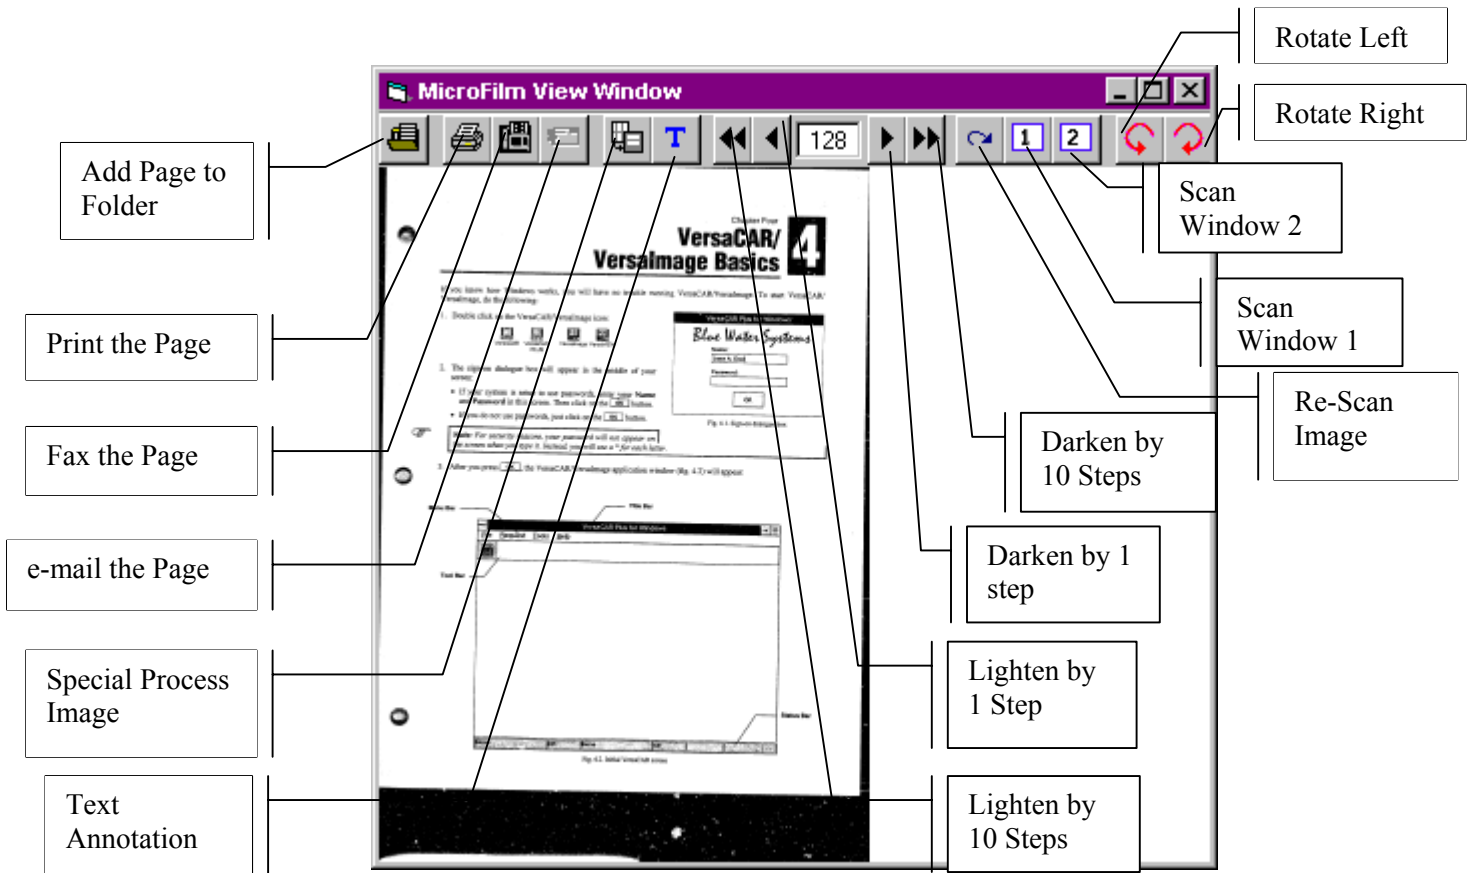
MicroFilm View Window

128

1

2

Rotate Left

Rotate Right

Add Page to Folder

Scan Window 2

Print the Page

Scan Window 1

Re-Scan Image

Fax the Page

Darken by 10 Steps

e-mail the Page

Darken by 1 step

Special Process Image

Lighten by 1 Step

Text Annotation

Lighten by 10 Steps

Chapter Four
VersaCAR/
VersaImage Basics
4

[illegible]

Blue Water Systems